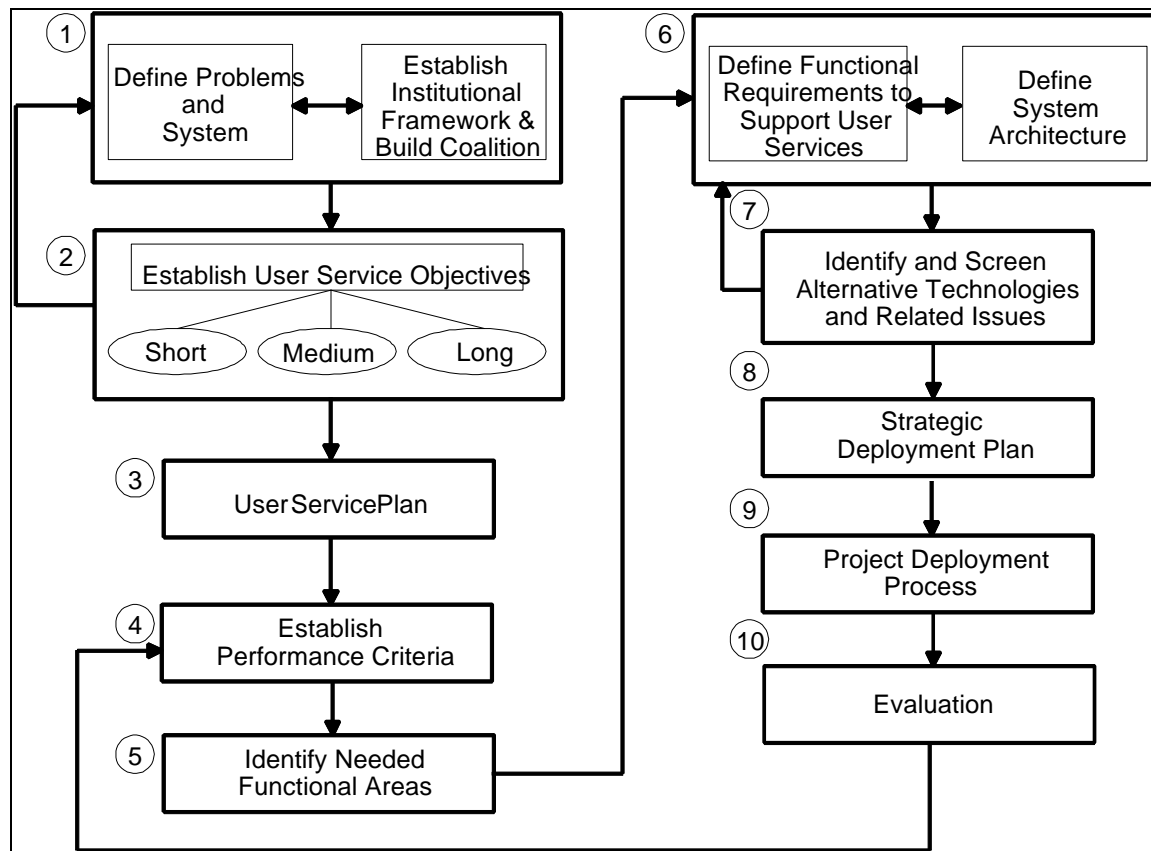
1
Define Problems and System

Establish Institutional Framework & Build Coalition

2
Establish User Service Objectives

Short

Medium

Long

3
UserServicePlan

4
Establish Performance Criteria

5
Identify Needed Functional Areas

6
Define Functional Requirements to Support User Services

Define System Architecture

7
Identify and Screen Alternative Technologies and Related Issues

8
Strategic Deployment Plan

9
Project Deployment Process

10
Evaluation